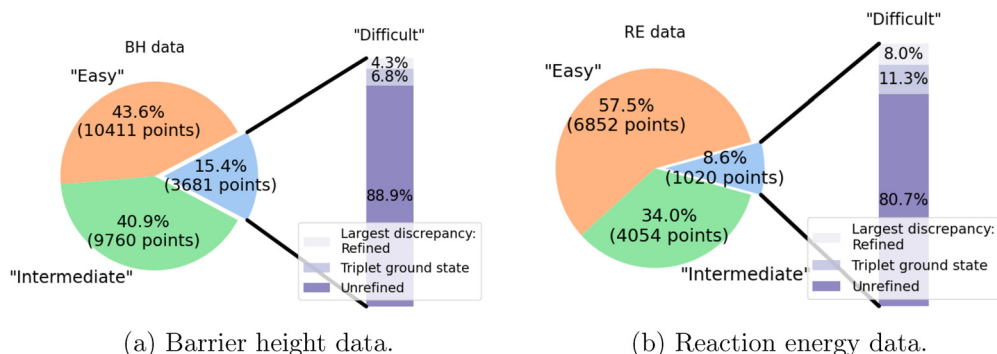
BH data

"Difficult"

"Easy"

43.6%
(10411 points)

15.4%
(3681 points)

40.9%
(9760 points)

"Intermediate"

4.3%
6.8%

88.9%

Largest discrepancy: Refined
Triplet ground state
Unrefined

(a) Barrier height data.

RE data

"Difficult"

"Easy"

57.5%
(6852 points)

8.6%
(1020 points)

34.0%
(4054 points)

"Intermediate"

8.0%
11.3%

80.7%

Largest discrepancy: Refined
Triplet ground state
Unrefined

(b) Reaction energy data.